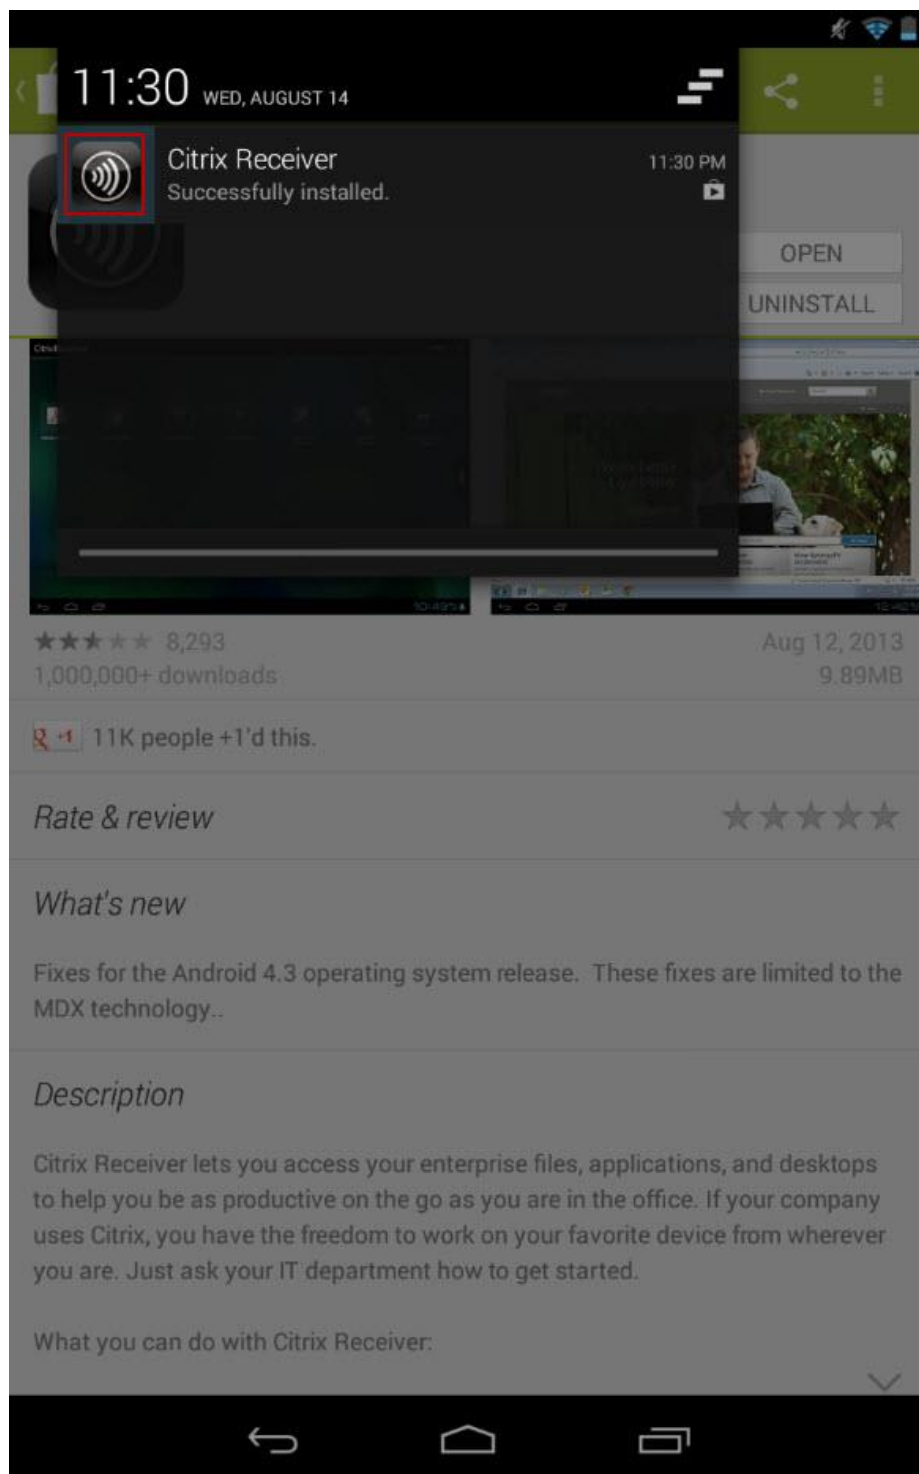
11:30 WED, AUGUST 14

Citrix Receiver
Successfully installed.
11:30 PM

OPEN
UNINSTALL

8,293
1,000,000+ downloads
Aug 12, 2013
9.89MB

+1 11K people +1'd this.

Rate & review

What's new

Fixes for the Android 4.3 operating system release. These fixes are limited to the MDX technology..

Description

Citrix Receiver lets you access your enterprise files, applications, and desktops to help you be as productive on the go as you are in the office. If your company uses Citrix, you have the freedom to work on your favorite device from wherever you are. Just ask your IT department how to get started.

What you can do with Citrix Receiver: